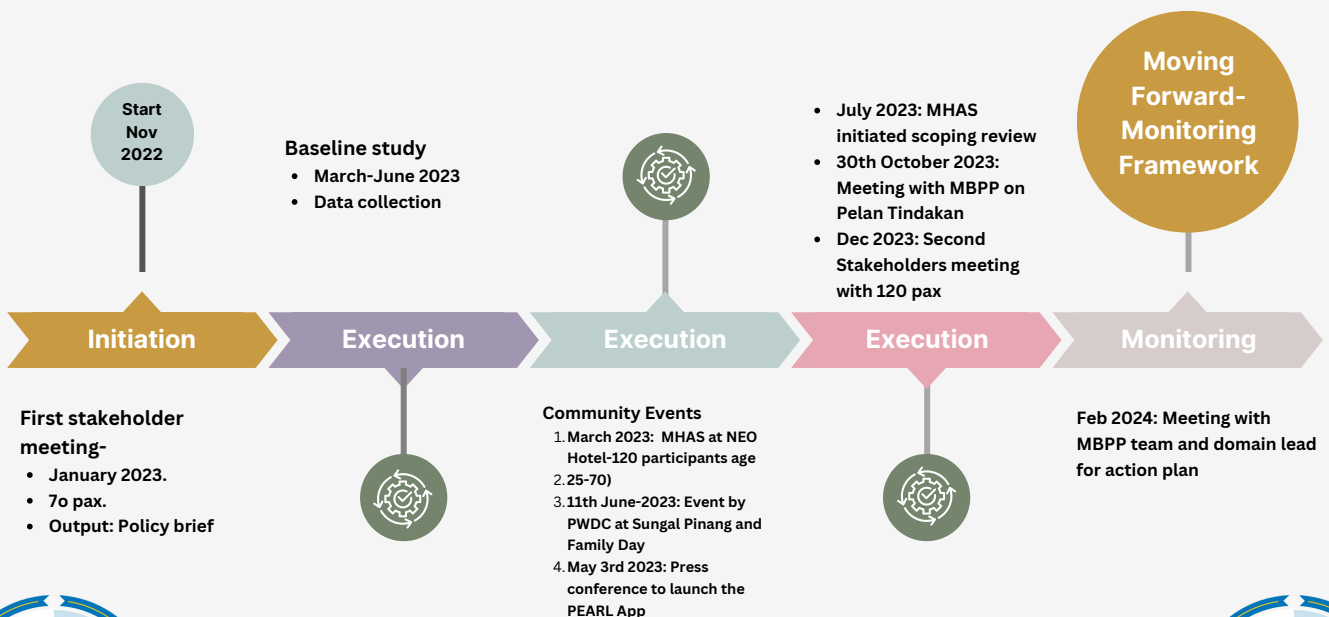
Start Nov 2022

Baseline study
- March-June 2023
- Data collection

- July 2023: MHAS initiated scoping review
- 30th October 2023: Meeting with MBPP on Pelan Tindakan
- Dec 2023: Second Stakeholders meeting with 120 pax

Moving Forward- Monitoring Framework

Initiation

Execution

Execution

Execution

Monitoring

First stakeholder meeting-
- January 2023.
- 7o pax.
- Output: Policy brief

Community Events
1. March 2023: MHAS at NEO Hotel-120 participants age
2. 25-70)
3. 11th June-2023: Event by PWDC at Sungal Pinang and Family Day
4. May 3rd 2023: Press conference to launch the PEARL App

Feb 2024: Meeting with MBPP team and domain lead for action plan